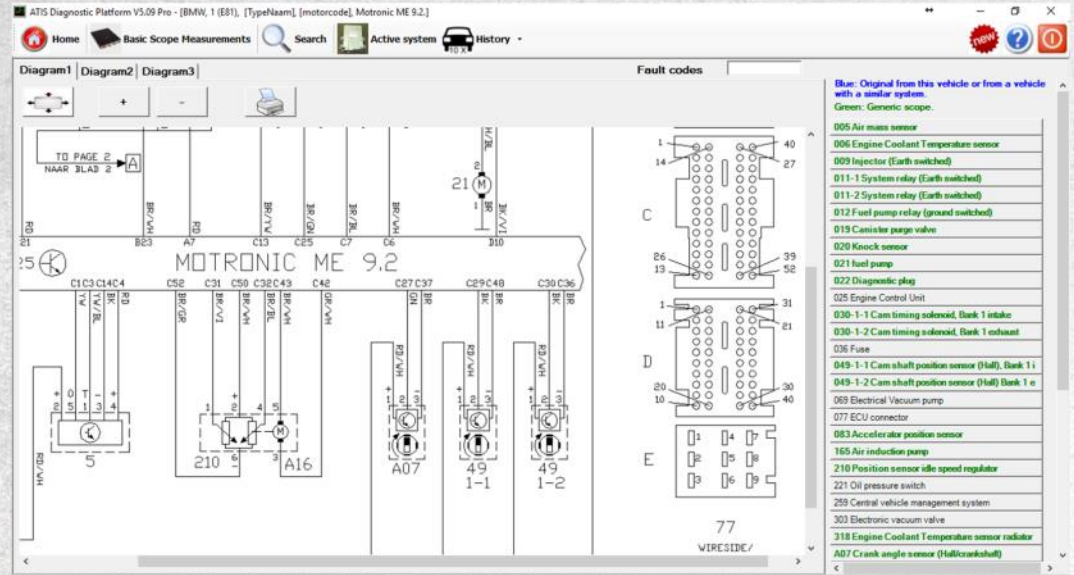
ATIS Diagnostic Platform V5.09 Pro - [BMW, 1 (E81), [TypeNaam], [motorcode], Motronic ME 9.2.]

Home Basic Scope Measurements Search Active system History

Diagram1 Diagram2 Diagram3

Fault codes

+ -

TO PAGE 2
NAAR BLAD 2 A

21 M

RD BR/VI B23 A7 C13 C25 C7 C6 D10

25

MOTRONIC ME 9.2

C1 C3 C14 C4 C52 C31 C50 C32 C43 C42 C27 C37 C29 C48 C30 C36

YW YW/BL BK RD BR/GR BR/VI BR/WH BR/BL BR/WH GR/WH GN BR BK BR BK BR

RD/WH RD/WH RD/WH

5 210 A16 A07 49 1-1 49 1-2

RD/WH

C 1 40 14 27 26 39 13 52

D 1 31 11 21 20 30 10 40

E 1 4 7 2 5 8 3 6 9

77
WIRESIDE/

Blue: Original from this vehicle or from a vehicle with a similar system.
Green: Generic scope.

005 Air mass sensor
006 Engine Coolant Temperature sensor
009 Injector (Earth switched)
011-1 System relay (Earth switched)
011-2 System relay (Earth switched)
012 Fuel pump relay (ground switched)
019 Canister purge valve
020 Knock sensor
021 fuel pump
022 Diagnostic plug
025 Engine Control Unit
030-1-1 Cam timing solenoid, Bank 1 intake
030-1-2 Cam timing solenoid, Bank 1 exhaust
036 Fuse
049-1-1 Cam shaft position sensor (Hall), Bank 1 i
049-1-2 Cam shaft position sensor (Hall) Bank 1 e
069 Electrical Vacuum pump
077 ECU connector
083 Accelerator position sensor
165 Air induction pump
210 Position sensor idle speed regulator
221 Oil pressure switch
259 Central vehicle management system
303 Electronic vacuum valve
318 Engine Coolant Temperature sensor radiator
A07 Crank angle sensor (Hall/crankshaft)